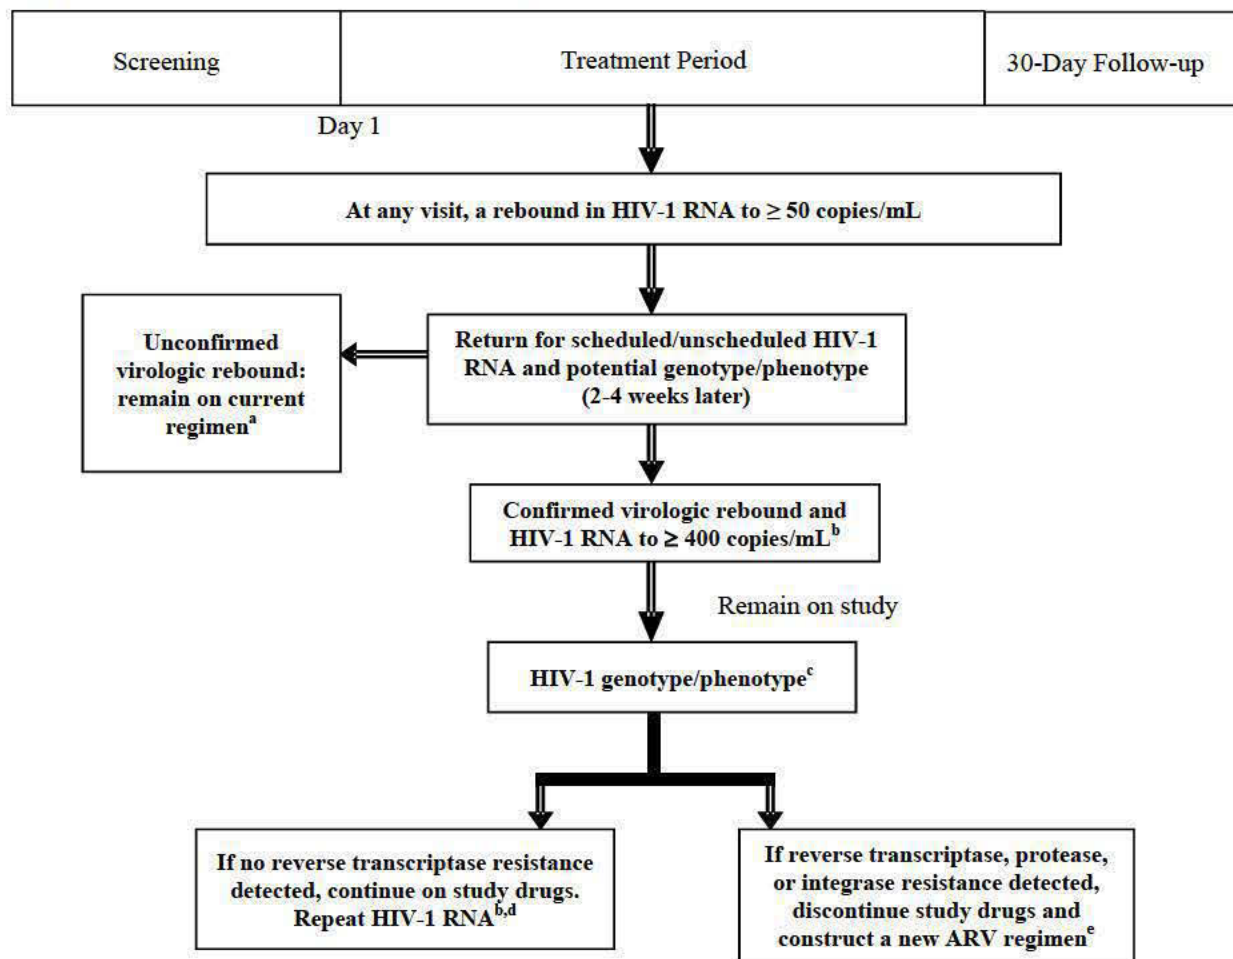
| Screening | Treatment Period | 30-Day Follow-up |
|---|---|---|

Day 1

At any visit, a rebound in HIV-1 RNA to ≥ 50 copies/mL

Return for scheduled/unscheduled HIV-1 RNA and potential genotype/phenotype (2-4 weeks later)

Unconfirmed virologic rebound: remain on current regimen$^{a}$

Confirmed virologic rebound and HIV-1 RNA to ≥ 400 copies/mL$^{b}$

Remain on study

HIV-1 genotype/phenotype$^{c}$

If no reverse transcriptase resistance detected, continue on study drugs. Repeat HIV-1 RNA$^{b,d}$

If reverse transcriptase, protease, or integrase resistance detected, discontinue study drugs and construct a new ARV regimen$^{e}$